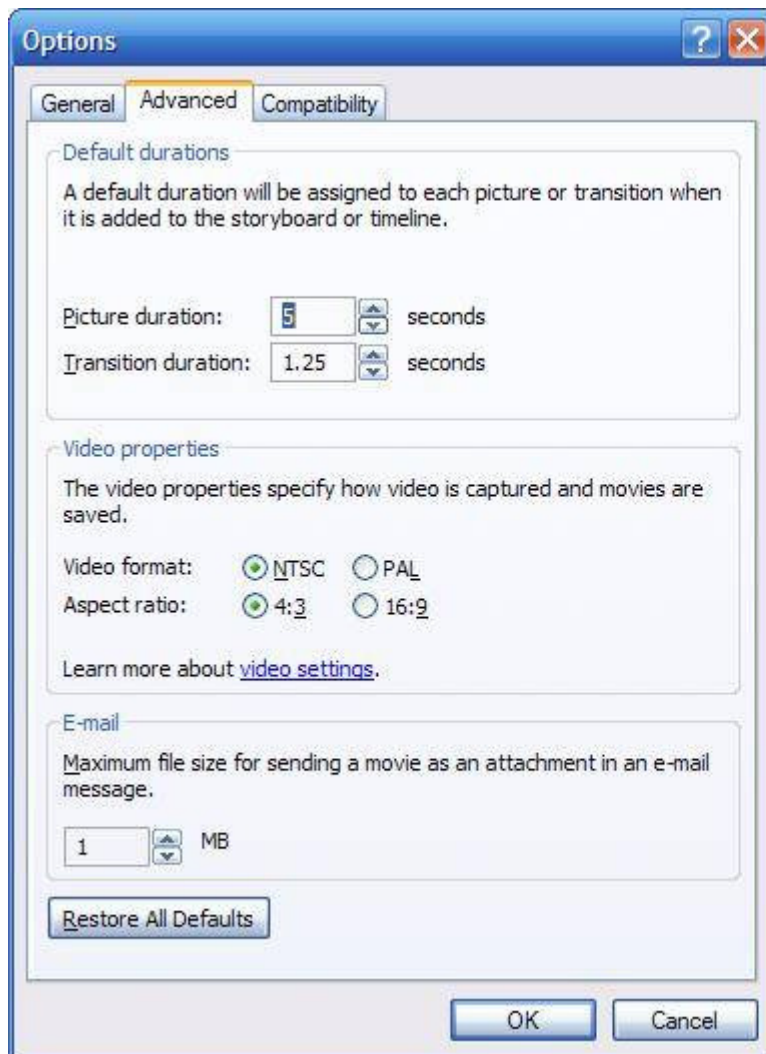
Options

General Advanced Compatibility

Default durations

A default duration will be assigned to each picture or transition when it is added to the storyboard or timeline.

Picture duration: 5 seconds
Transition duration: 1.25 seconds

Video properties

The video properties specify how video is captured and movies are saved.

Video format: NTSC PAL
Aspect ratio: 4:3 16:9

Learn more about video settings.

E-mail

Maximum file size for sending a movie as an attachment in an e-mail message.

1 MB

Restore All Defaults

OK Cancel